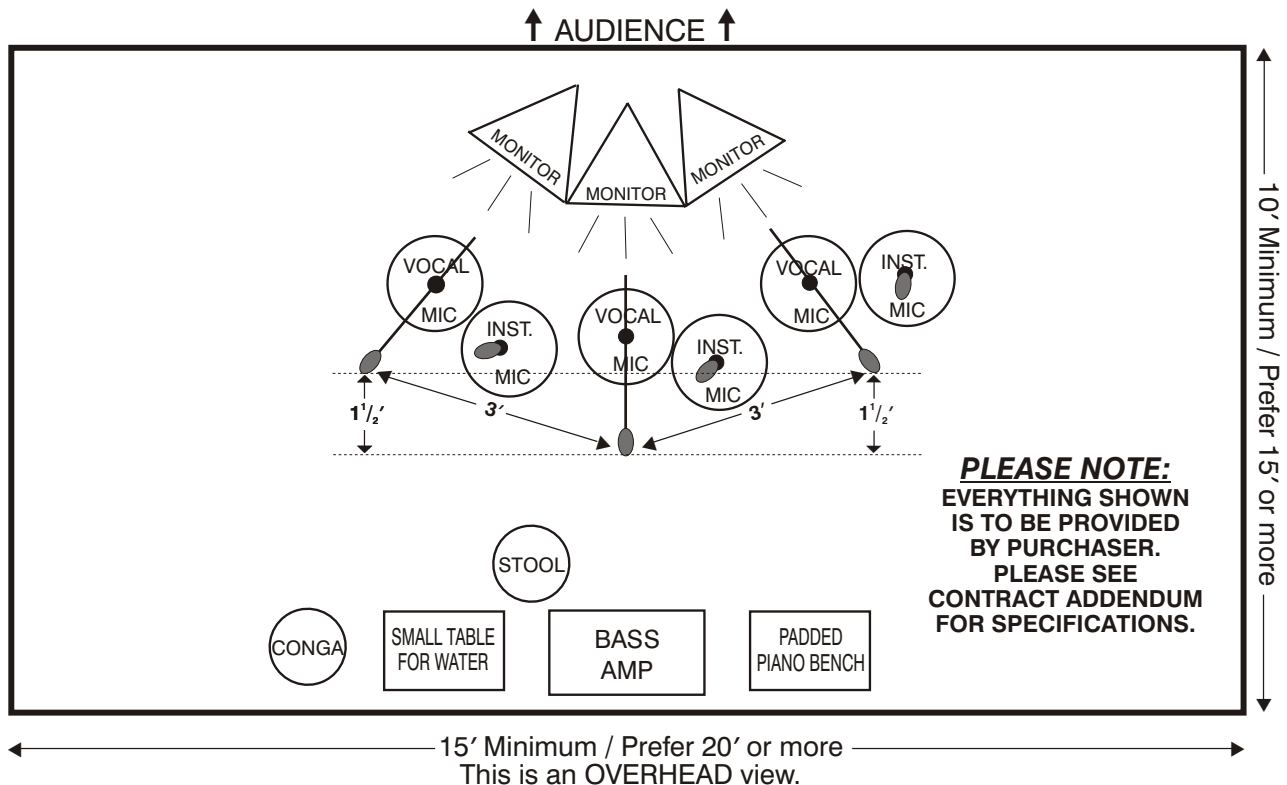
AUDIENCE

MONITOR
MONITOR
MONITOR

VOCAL MIC
INST. MIC
VOCAL MIC
INST. MIC
VOCAL MIC
INST. MIC

$1^1/_2$′
3′
3′
$1^1/_2$′

PLEASE NOTE:
EVERYTHING SHOWN IS TO BE PROVIDED BY PURCHASER. PLEASE SEE CONTRACT ADDENDUM FOR SPECIFICATIONS.

STOOL

CONGA
SMALL TABLE FOR WATER
BASS AMP
PADDED PIANO BENCH

10′ Minimum / Prefer 15′ or more

15′ Minimum / Prefer 20′ or more
This is an OVERHEAD view.